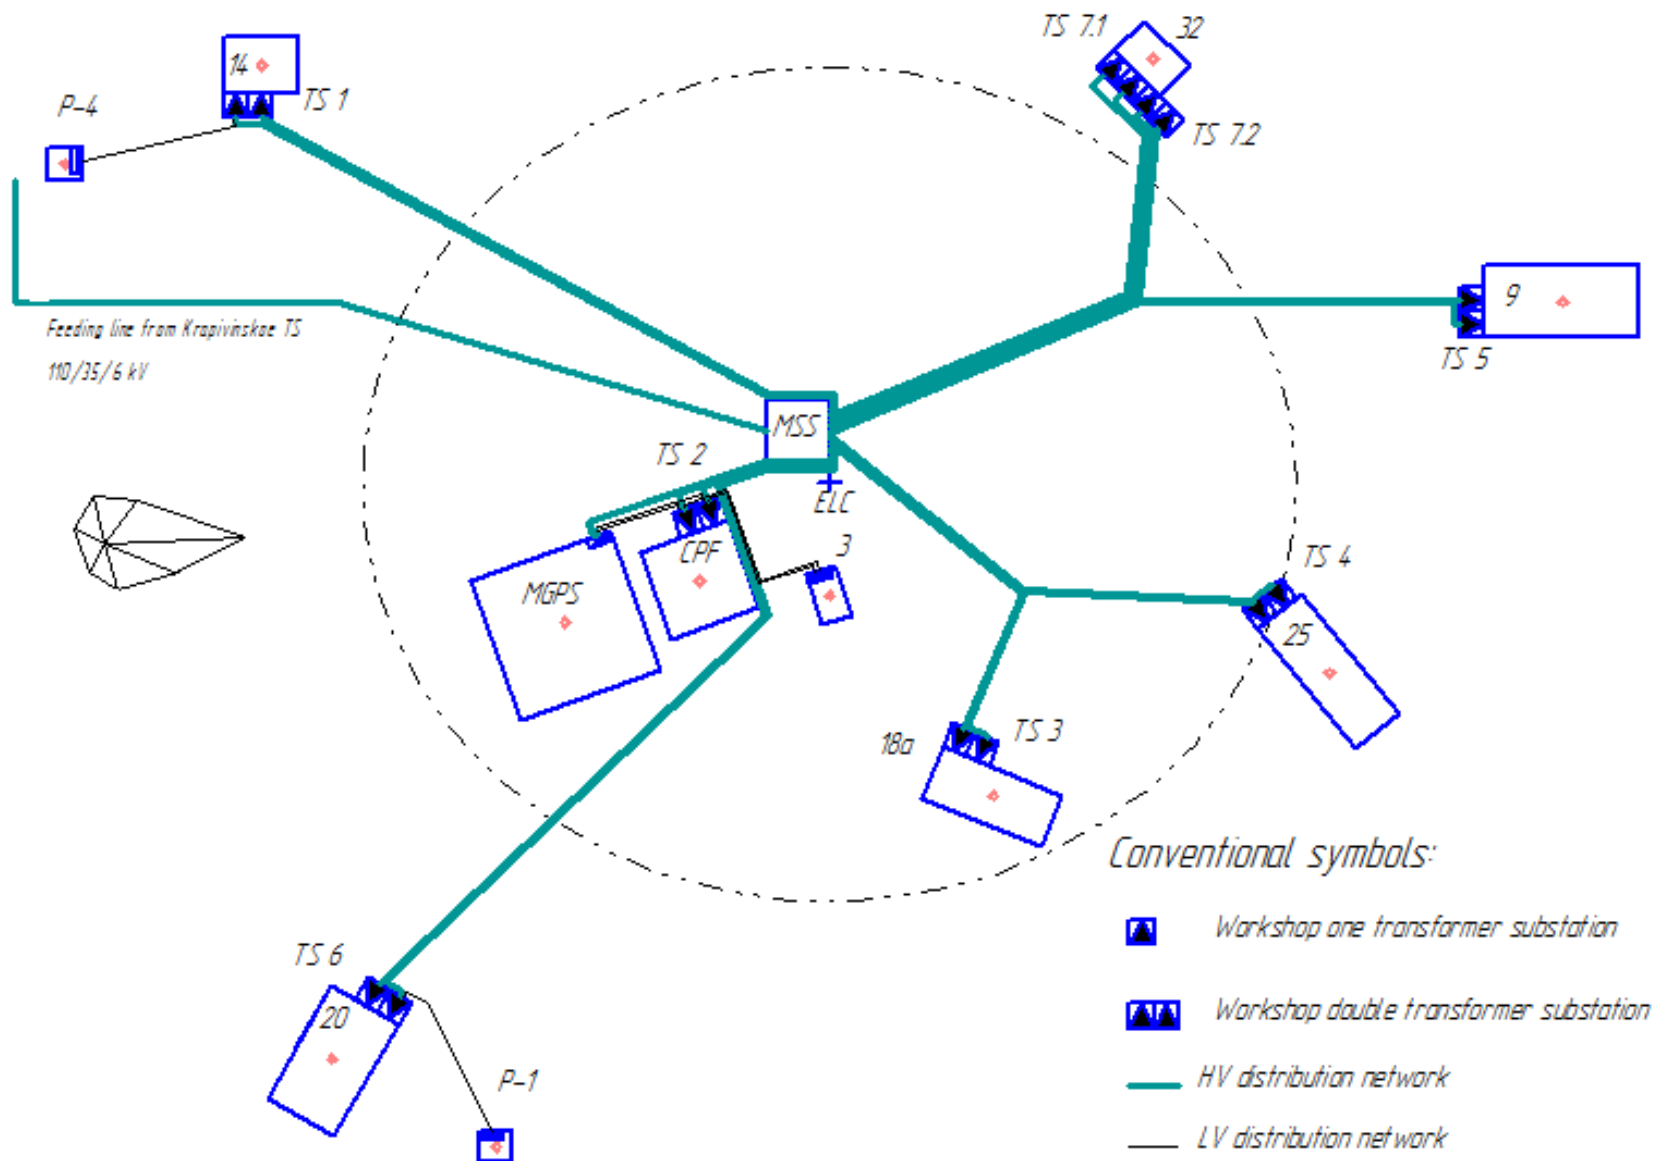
TS 7.1
32
14
TS 1
P-4
TS 7.2
9
TS 5
Feeding line from Krapivinskoe TS
110/35/6 kV
MSS
TS 2
ELC
3
CPF
MGPS
TS 4
25
TS 3
18a
Conventional symbols:
Workshop one transformer substation
Workshop double transformer substation
HV distribution network
LV distribution network
TS 6
20
P-1